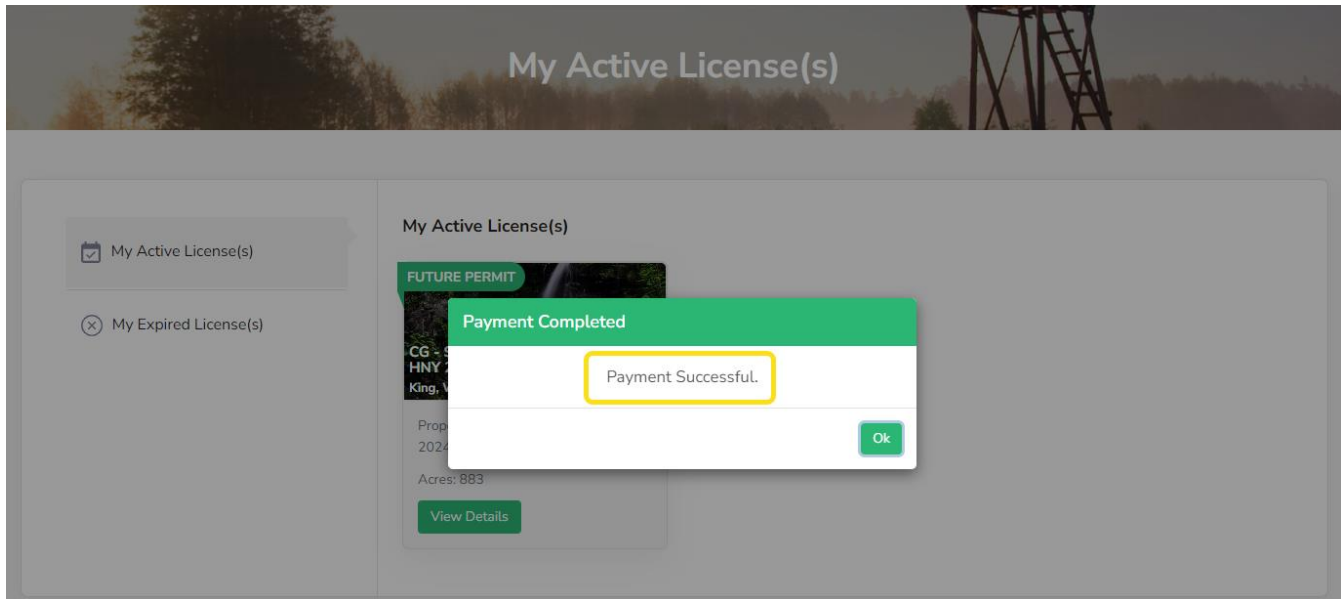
My Active License(s)

My Active License(s)

My Expired License(s)

My Active License(s)

FUTURE PERMIT

CG - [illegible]
HNY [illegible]
King, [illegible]

Prop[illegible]
2024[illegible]

Acres: 883

View Details

Payment Completed

Payment Successful.

Ok